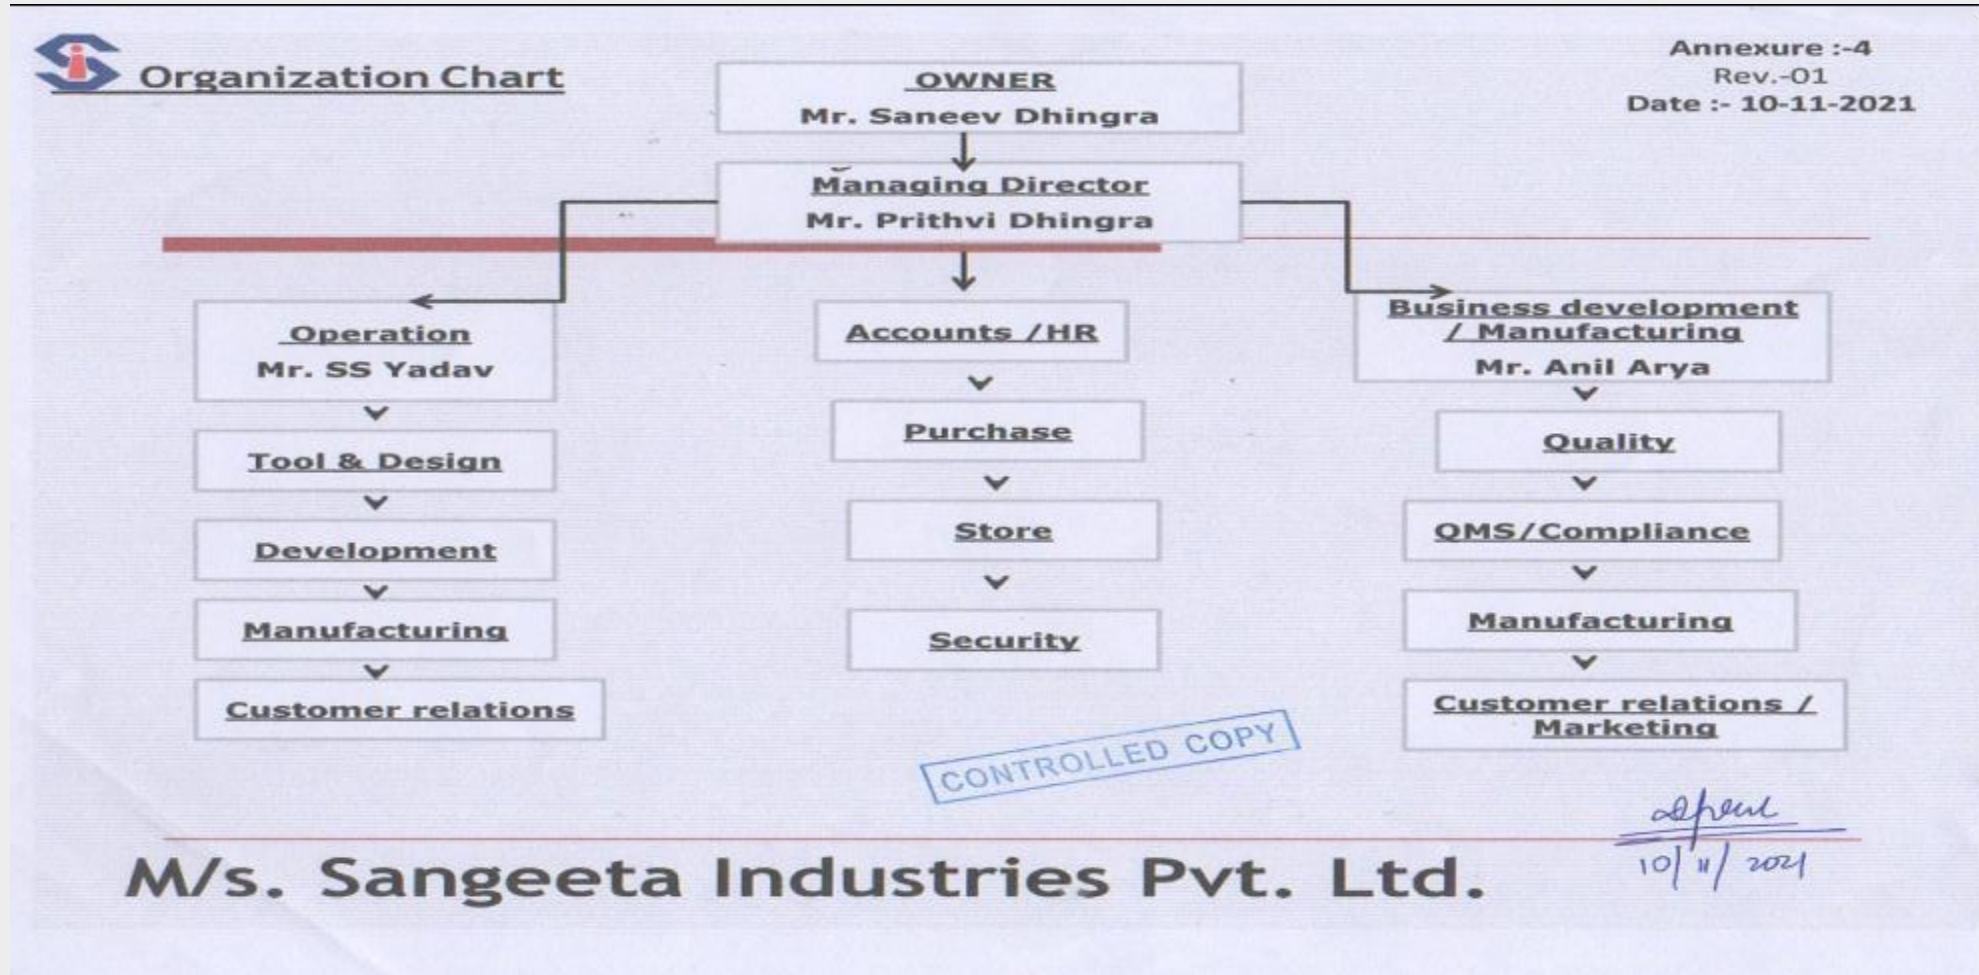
Organization Chart

Annexure :-4
Rev.-01
Date :- 10-11-2021

OWNER
Mr. Saneev Dhingra

Managing Director
Mr. Prithvi Dhingra

Operation
Mr. SS Yadav

Tool & Design

Development

Manufacturing

Customer relations

Accounts /HR

Purchase

Store

Security

Business development / Manufacturing
Mr. Anil Arya

Quality

QMS/Compliance

Manufacturing

Customer relations / Marketing

CONTROLLED COPY

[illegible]
10/11/2021

M/s. Sangeeta Industries Pvt. Ltd.